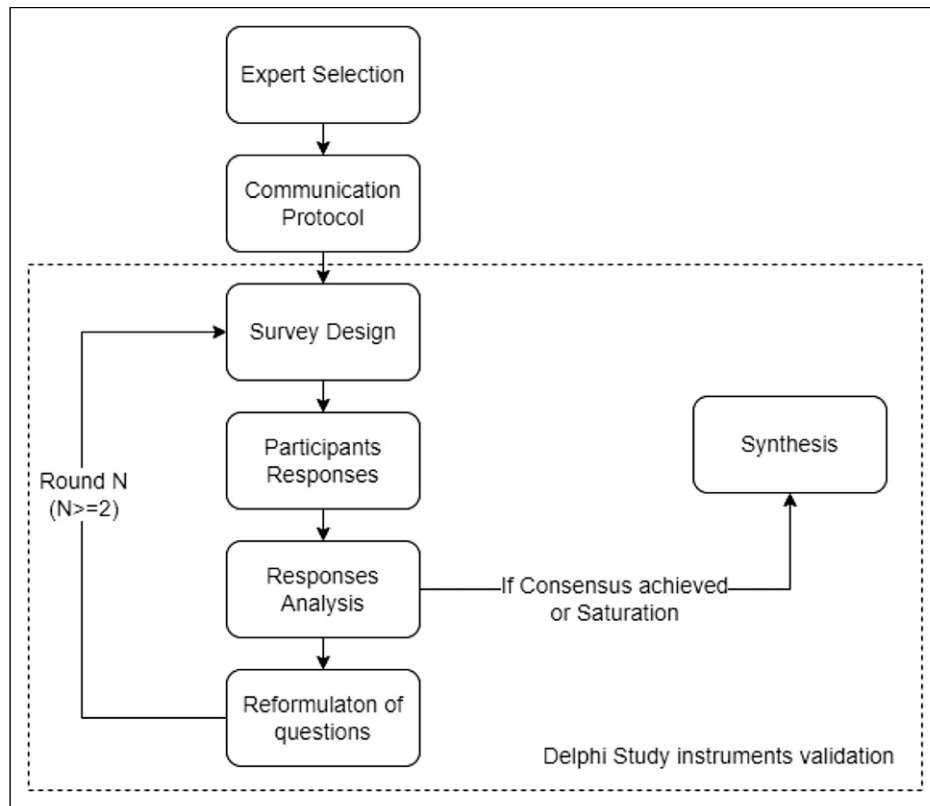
Expert Selection

Communication Protocol

Survey Design

Participants Responses

Round N (N>=2)

Synthesis

Responses Analysis

If Consensus achieved or Saturation

Reformulaton of questions

Delphi Study instruments validation